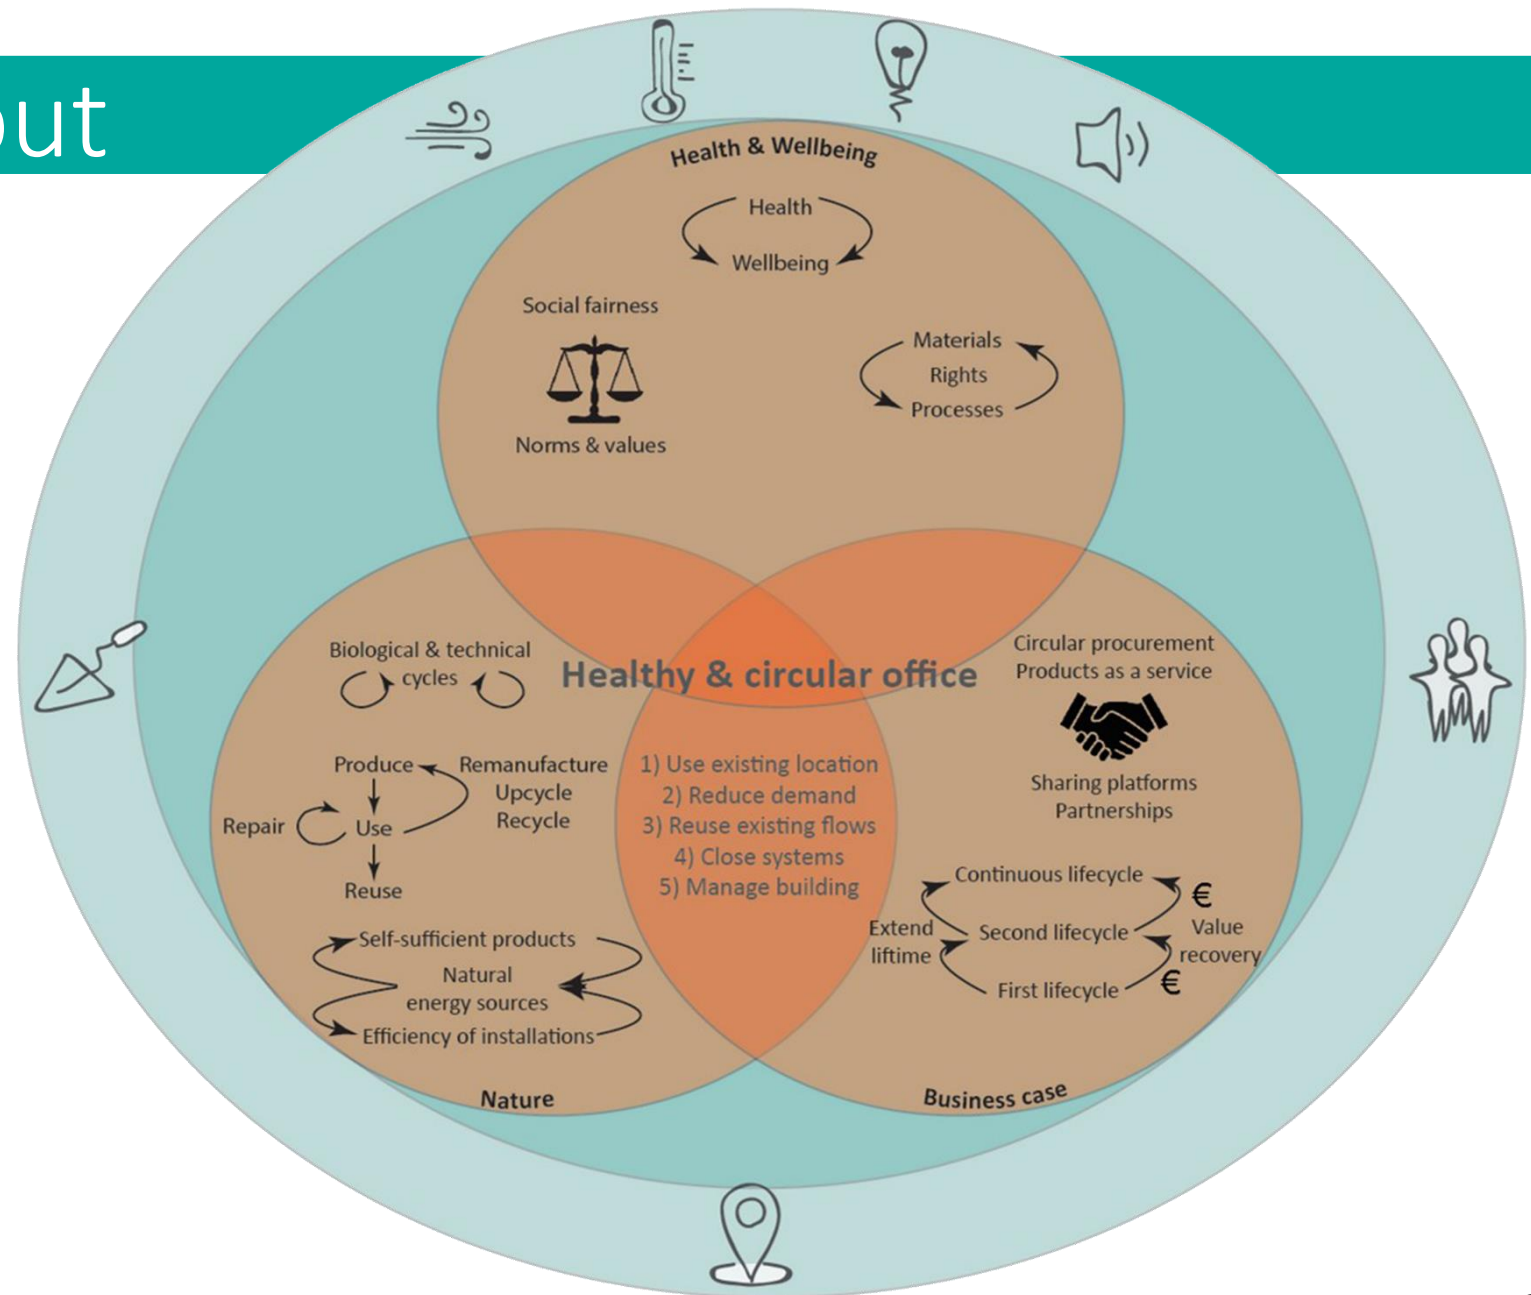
ut

Health & Wellbeing

Health
Wellbeing

Social fairness
Norms & values

Materials
Rights
Processes

Healthy & circular office

Biological & technical cycles

Produce
Remanufacture
Upcycle
Recycle
Repair
Use
Reuse

Self-sufficient products
Natural energy sources
Efficiency of installations

Nature

1) Use existing location
2) Reduce demand
3) Reuse existing flows
4) Close systems
5) Manage building

Circular procurement
Products as a service

Sharing platforms
Partnerships

Continuous lifecycle
Extend liftime
Second lifecycle
First lifecycle
€
Value recovery
€

Business case